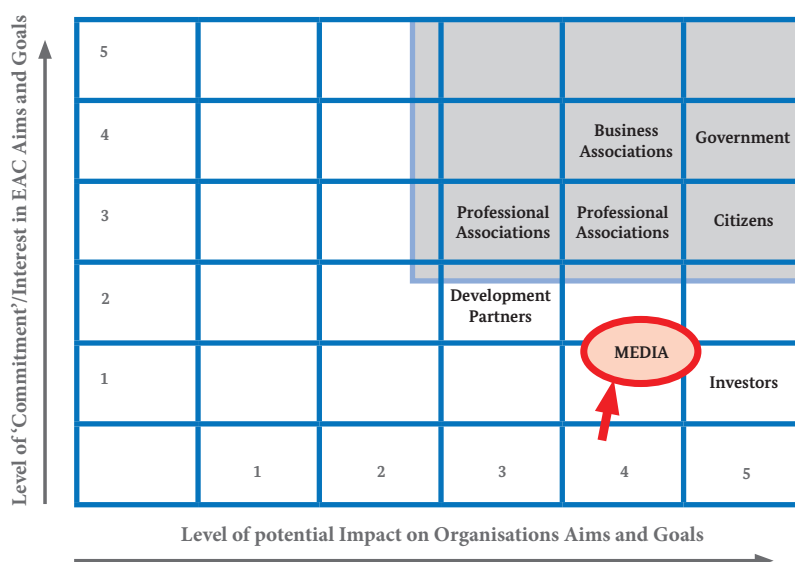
Level of 'Commitment'/Interest in EAC Aims and Goals

|   |   |   |   |   |   |
|---|---|---|---|---|---|
| 5 |   |   |   |   |   |
| 4 |   |   |   | Business Associations | Government |
| 3 |   |   | Professional Associations | Professional Associations | Citizens |
| 2 |   |   | Development Partners |   |   |
| 1 |   |   |   | MEDIA | Investors |
|   | 1 | 2 | 3 | 4 | 5 |

Level of potential Impact on Organisations Aims and Goals